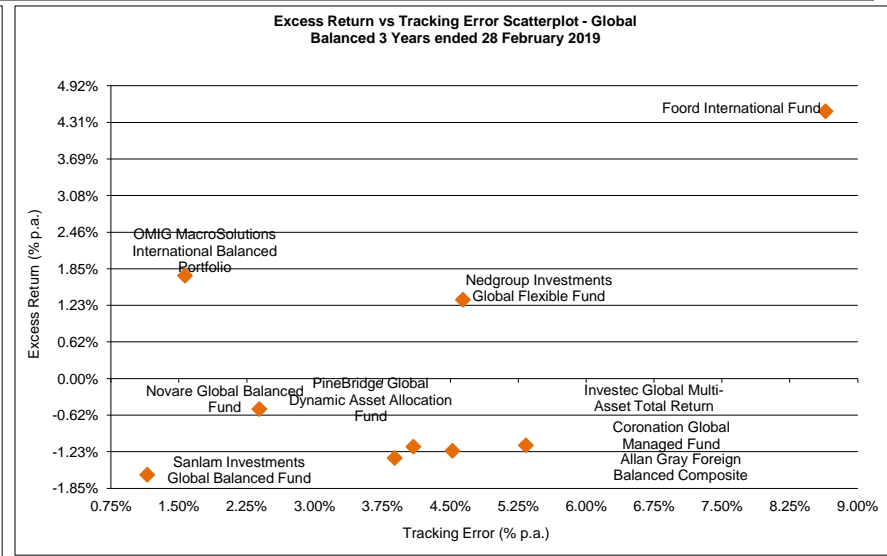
Excess Return vs Tracking Error Scatterplot - Global Balanced 3 Years ended 28 February 2019

Excess Return (% p.a.)

4.92%
4.31%
3.69%
3.08%
2.46%
1.85%
1.23%
0.62%
0.00%
-0.62%
-1.23%
-1.85%

0.75%
1.50%
2.25%
3.00%
3.75%
4.50%
5.25%
6.00%
6.75%
7.50%
8.25%
9.00%

Tracking Error (% p.a.)

Foord International Fund
OMIG MacroSolutions International Balanced Portfolio
Nedgroup Investments Global Flexible Fund
Novare Global Balanced Fund
PineBridge Global Dynamic Asset Allocation Fund
Investec Global Multi-Asset Total Return
Coronation Global Managed Fund
Allan Gray Foreign Balanced Composite
Sanlam Investments Global Balanced Fund